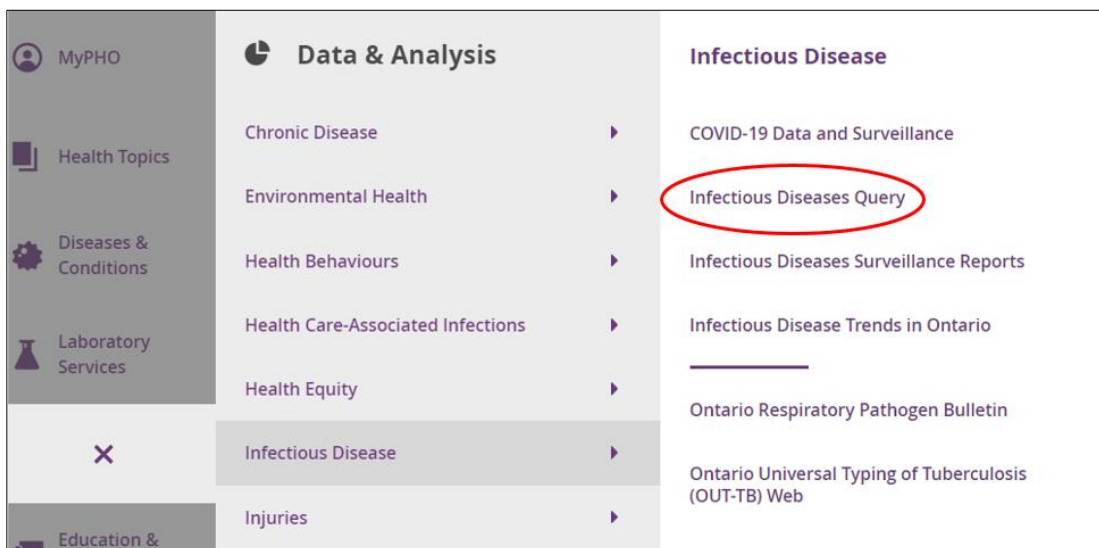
MyPHO

Health Topics

Diseases & Conditions

Laboratory Services

×

Education &

Data & Analysis

Chronic Disease

Environmental Health

Health Behaviours

Health Care-Associated Infections

Health Equity

Infectious Disease

Injuries

Infectious Disease

COVID-19 Data and Surveillance

Infectious Diseases Query

Infectious Diseases Surveillance Reports

Infectious Disease Trends in Ontario

Ontario Respiratory Pathogen Bulletin

Ontario Universal Typing of Tuberculosis (OUT-TB) Web